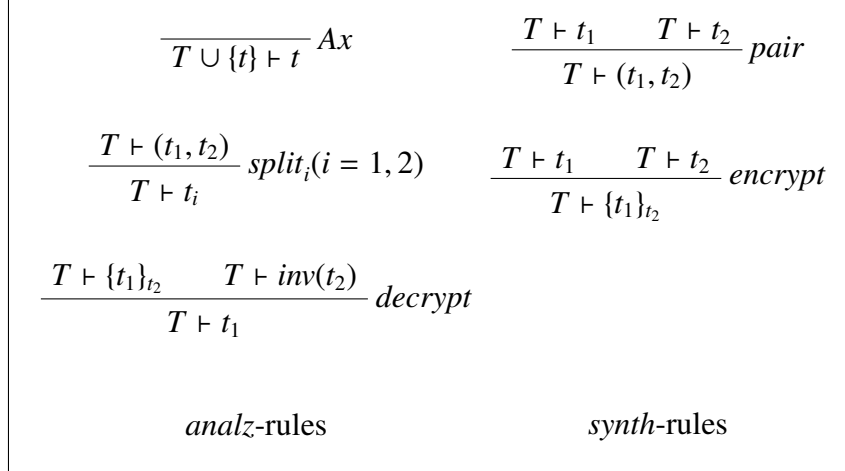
$\frac{}{T \cup \{t\} \vdash t} Ax$

$\frac{T \vdash t_1 \qquad T \vdash t_2}{T \vdash (t_1, t_2)} pair$

$\frac{T \vdash (t_1, t_2)}{T \vdash t_i} split_i (i = 1, 2)$

$\frac{T \vdash t_1 \qquad T \vdash t_2}{T \vdash \{t_1\}_{t_2}} encrypt$

$\frac{T \vdash \{t_1\}_{t_2} \qquad T \vdash inv(t_2)}{T \vdash t_1} decrypt$

*analz*-rules

*synth*-rules